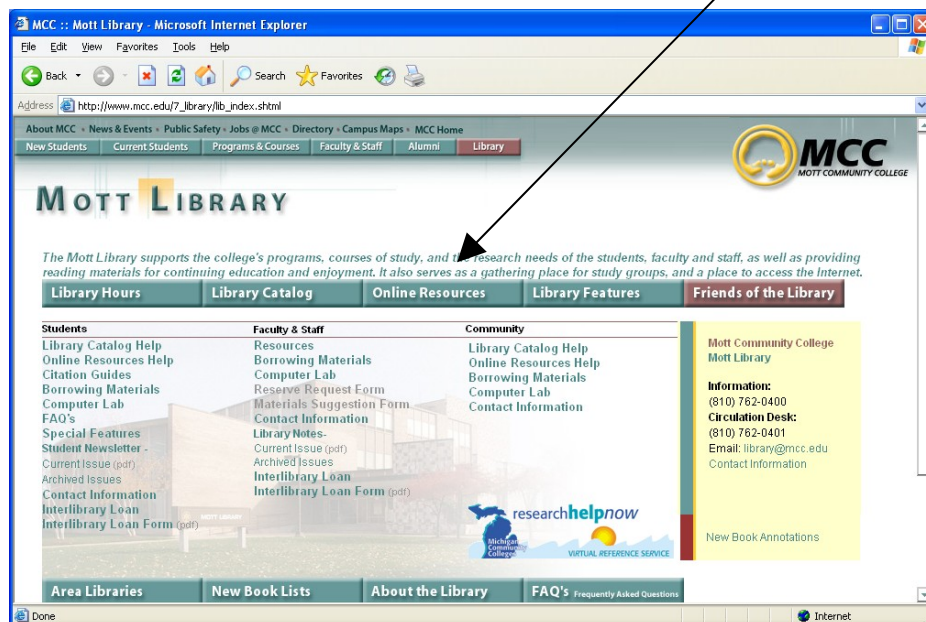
MCC :: Mott Library - Microsoft Internet Explorer

File Edit View Favorites Tools Help

Back Search Favorites

Address http://www.mcc.edu/7_library/lib_index.shtml

About MCC • News & Events • Public Safety • Jobs @ MCC • Directory • Campus Maps • MCC Home

New Students | Current Students | Programs & Courses | Faculty & Staff | Alumni | Library

MCC MOTT COMMUNITY COLLEGE

MOTT LIBRARY

The Mott Library supports the college's programs, courses of study, and the research needs of the students, faculty and staff, as well as providing reading materials for continuing education and enjoyment. It also serves as a gathering place for study groups, and a place to access the Internet.

Library Hours | Library Catalog | Online Resources | Library Features | Friends of the Library

Students
Library Catalog Help
Online Resources Help
Citation Guides
Borrowing Materials
Computer Lab
FAQ's
Special Features
Student Newsletter -
Current Issue (pdf)
Archived Issues
Contact Information
Interlibrary Loan
Interlibrary Loan Form (pdf)

Faculty & Staff
Resources
Borrowing Materials
Computer Lab
Reserve Request Form
Materials Suggestion Form
Contact Information
Library Notes-
Current Issue (pdf)
Archived Issues
Interlibrary Loan
Interlibrary Loan Form (pdf)

Community
Library Catalog Help
Online Resources Help
Borrowing Materials
Computer Lab
Contact Information

researchhelpnow
Michigan Community Colleges
VIRTUAL REFERENCE SERVICE

Mott Community College
Mott Library

Information:
(810) 762-0400
Circulation Desk:
(810) 762-0401
Email: library@mcc.edu
Contact Information

New Book Annotations

Area Libraries | New Book Lists | About the Library | FAQ's Frequently Asked Questions

Done
Internet